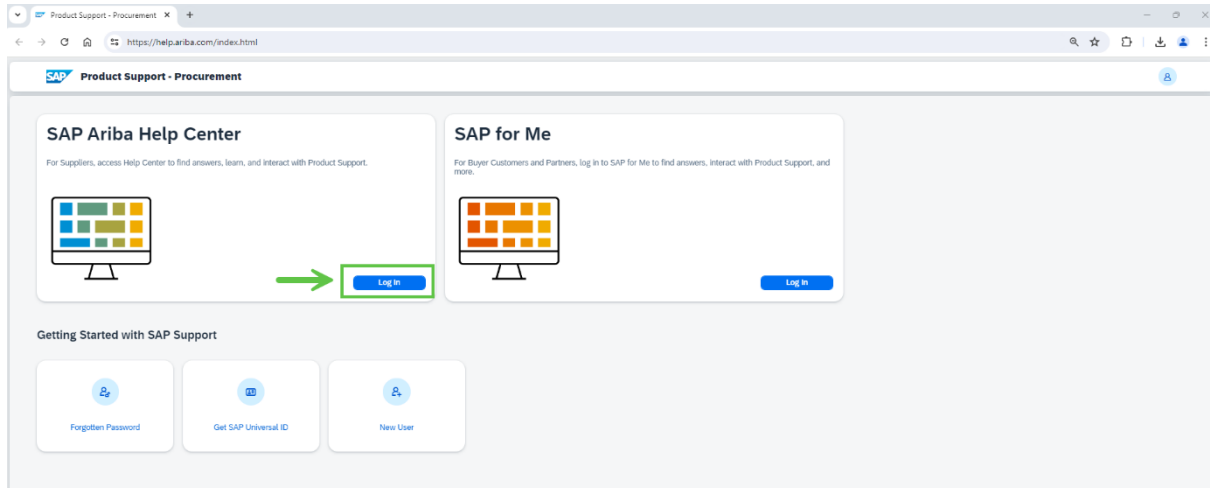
Product Support - Procurement ×

https://help.ariba.com/index.html

SAP Product Support - Procurement

SAP Ariba Help Center

For Suppliers, access Help Center to find answers, learn, and interact with Product Support.

Log In

SAP for Me

For Buyer Customers and Partners, log in to SAP for Me to find answers, interact with Product Support, and more.

Log In

Getting Started with SAP Support

Forgotten Password

Get SAP Universal ID

New User